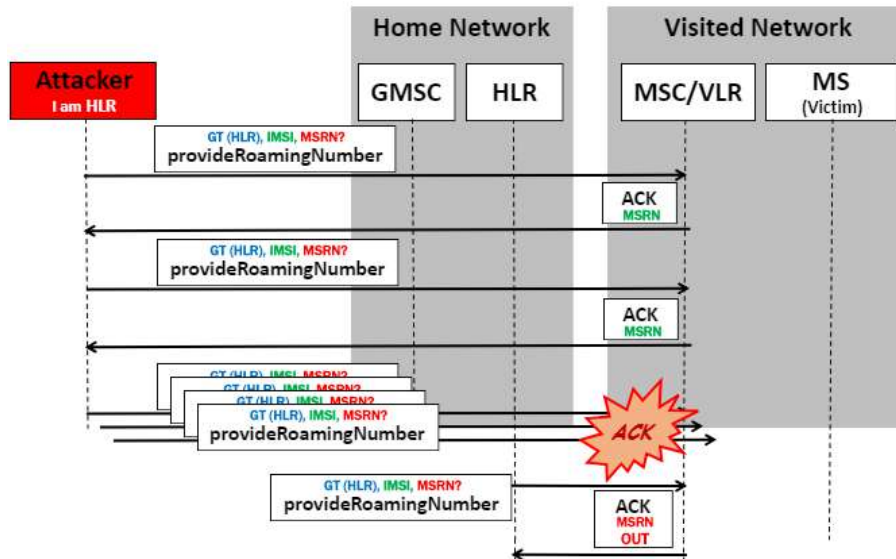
Home Network

Visited Network

Attacker
I am HLR

GMSC

HLR

MSC/VLR

MS
(Victim)

GT (HLR), IMSI, MSRN?
provideRoamingNumber

ACK
MSRN

GT (HLR), IMSI, MSRN?
provideRoamingNumber

ACK
MSRN

GT (HLR), IMSI, MSRN?
GT (HLR), IMSI, MSRN?
GT (HLR), IMSI, MSRN?
GT (HLR), IMSI, MSRN?
provideRoamingNumber

ACK

GT (HLR), IMSI, MSRN?
provideRoamingNumber

ACK
MSRN
OUT